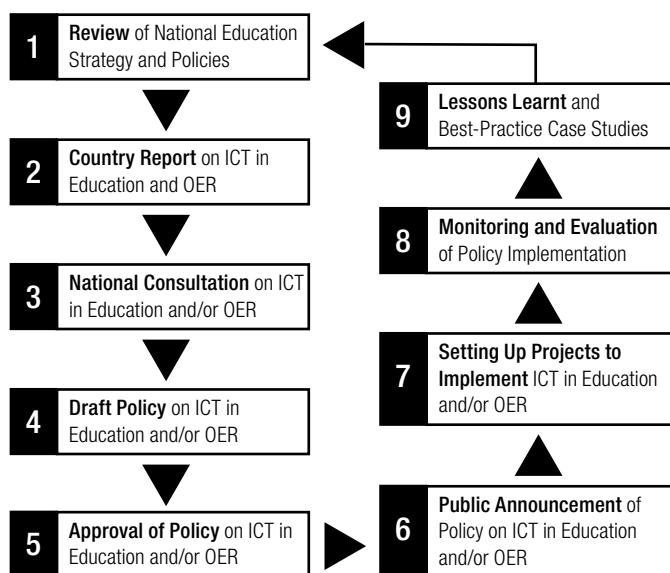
1 Review of National Education Strategy and Policies

2 Country Report on ICT in Education and OER

3 National Consultation on ICT in Education and/or OER

4 Draft Policy on ICT in Education and/or OER

5 Approval of Policy on ICT in Education and/or OER

6 Public Announcement of Policy on ICT in Education and/or OER

7 Setting Up Projects to Implement ICT in Education and/or OER

8 Monitoring and Evaluation of Policy Implementation

9 Lessons Learnt and Best-Practice Case Studies